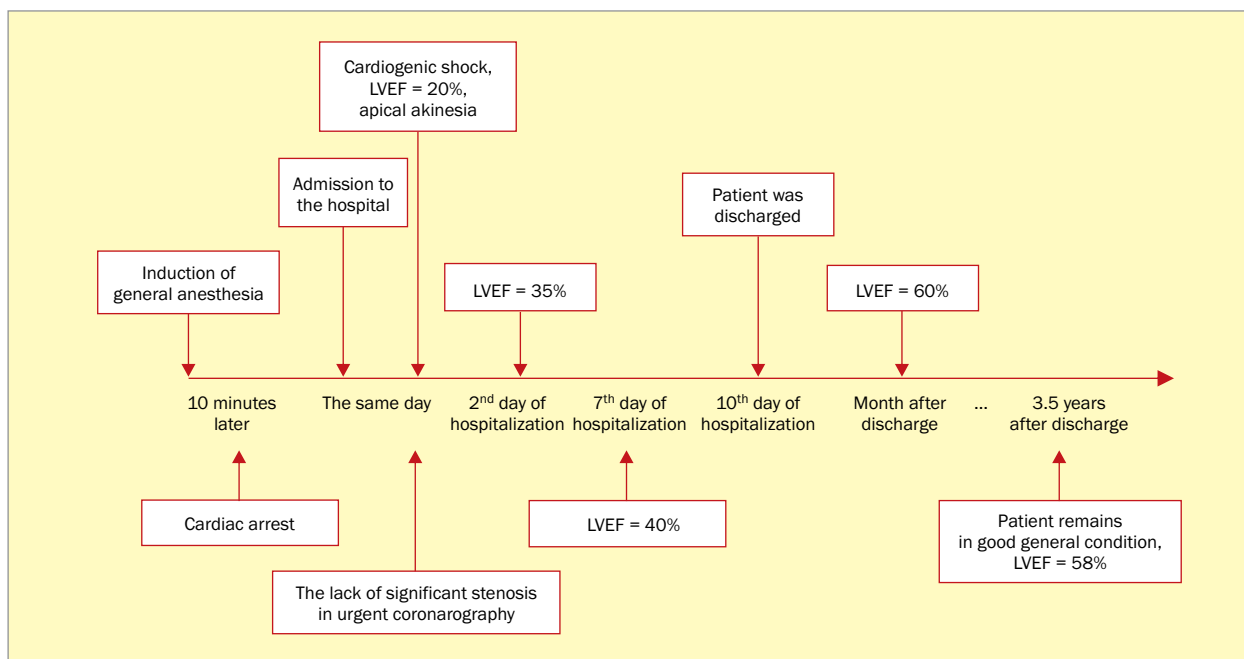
Cardiogenic shock, LVEF = 20%, apical akinesia

Admission to the hospital

Patient was discharged

Induction of general anesthesia

LVEF = 35%

LVEF = 60%

10 minutes later

The same day

2$^{nd}$ day of hospitalization

7$^{th}$ day of hospitalization

10$^{th}$ day of hospitalization

Month after discharge

...

3.5 years after discharge

Cardiac arrest

LVEF = 40%

Patient remains in good general condition, LVEF = 58%

The lack of significant stenosis in urgent coronarography